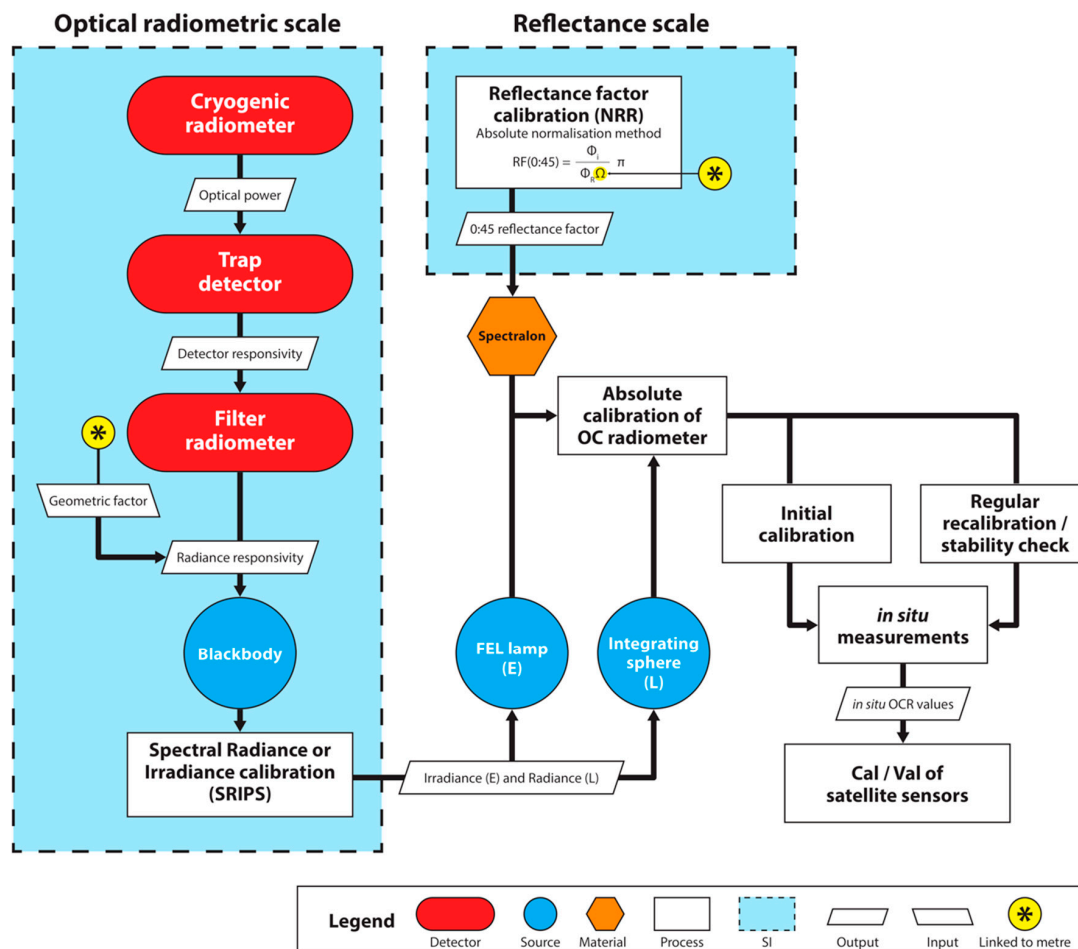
Optical radiometric scale

Reflectance scale

Cryogenic radiometer

Optical power

Trap detector

Detector responsivity

Filter radiometer

*

Geometric factor

Radiance responsivity

Blackbody

Spectral Radiance or Irradiance calibration (SRIPS)

Reflectance factor calibration (NRR)
Absolute normalisation method
$RF(0:45) = \frac{\Phi_i}{\Phi_R \Omega} \pi$

*

0:45 reflectance factor

Spectralon

Absolute calibration of OC radiometer

Initial calibration

Regular recalibration / stability check

in situ measurements

in situ OCR values

Cal / Val of satellite sensors

FEL lamp (E)

Integrating sphere (L)

Irradiance (E) and Radiance (L)

Legend

Detector

Source

Material

Process

SI

Output

Input

*

Linked to metre